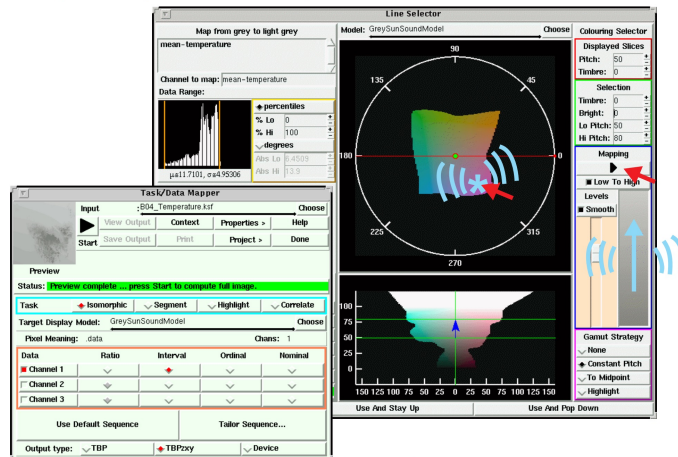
Line Selector

Map from grey to light grey

mean-temperature

Channel to map: mean-temperature

Data Range:

percentiles

% Lo 0

% Hi 100

degrees

Abs Lo 6.4509

Abs Hi 13.9

μ≅11.7101, σ≅4.95306

Model: GreySunSoundModel

Choose

90

135

45

180

0

225

315

270

100

75

50

25

0

150 125 100 75 50 25 0 25 50 75 100 125 150

Use And Stay Up

Use And Pop Down

Colouring Selector

Displayed Slices

Pitch: 50

Timbre: 0

Selection

Timbre: 0

Bright: 0

Lo Pitch: 50

Hi Pitch: 50

Mapping

Low To High

Levels

Smooth

Gamut Strategy

None

Constant Pitch

To Midpoint

Highlight

Task/Data Mapper

Input

B04_Temperature.ksf

Choose

Start

View Output

Context

Properties >

Help

Save Output

Print

Project >

Done

Preview

Status: Preview complete ... press Start to compute full image.

Task

Isomorphic

Segment

Highlight

Correlate

Target Display Model: GreySunSoundModel

Choose

Pixel Meaning: .data

Chans: 1

| Data | Ratio | Interval | Ordinal | Nominal |
|---|---|---|---|---|
| Channel 1 | | ◆ | | |
| Channel 2 | | | | |
| Channel 3 | | | | |

Use Default Sequence

Tailor Sequence...

Output type:

TBP

TBPzxy

Device